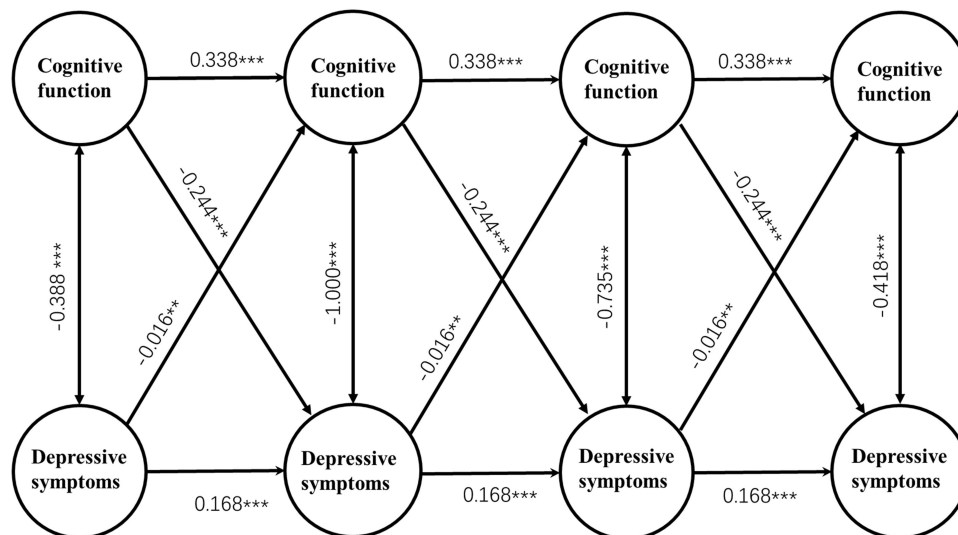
Cognitive function

0.338***

Cognitive function

0.338***

Cognitive function

0.338***

Cognitive function

-0.388 ***

-0.244***

-0.016**

-1.000***

-0.244***

-0.016**

-0.735***

-0.244***

-0.016**

-0.418***

Depressive symptoms

0.168***

Depressive symptoms

0.168***

Depressive symptoms

0.168***

Depressive symptoms